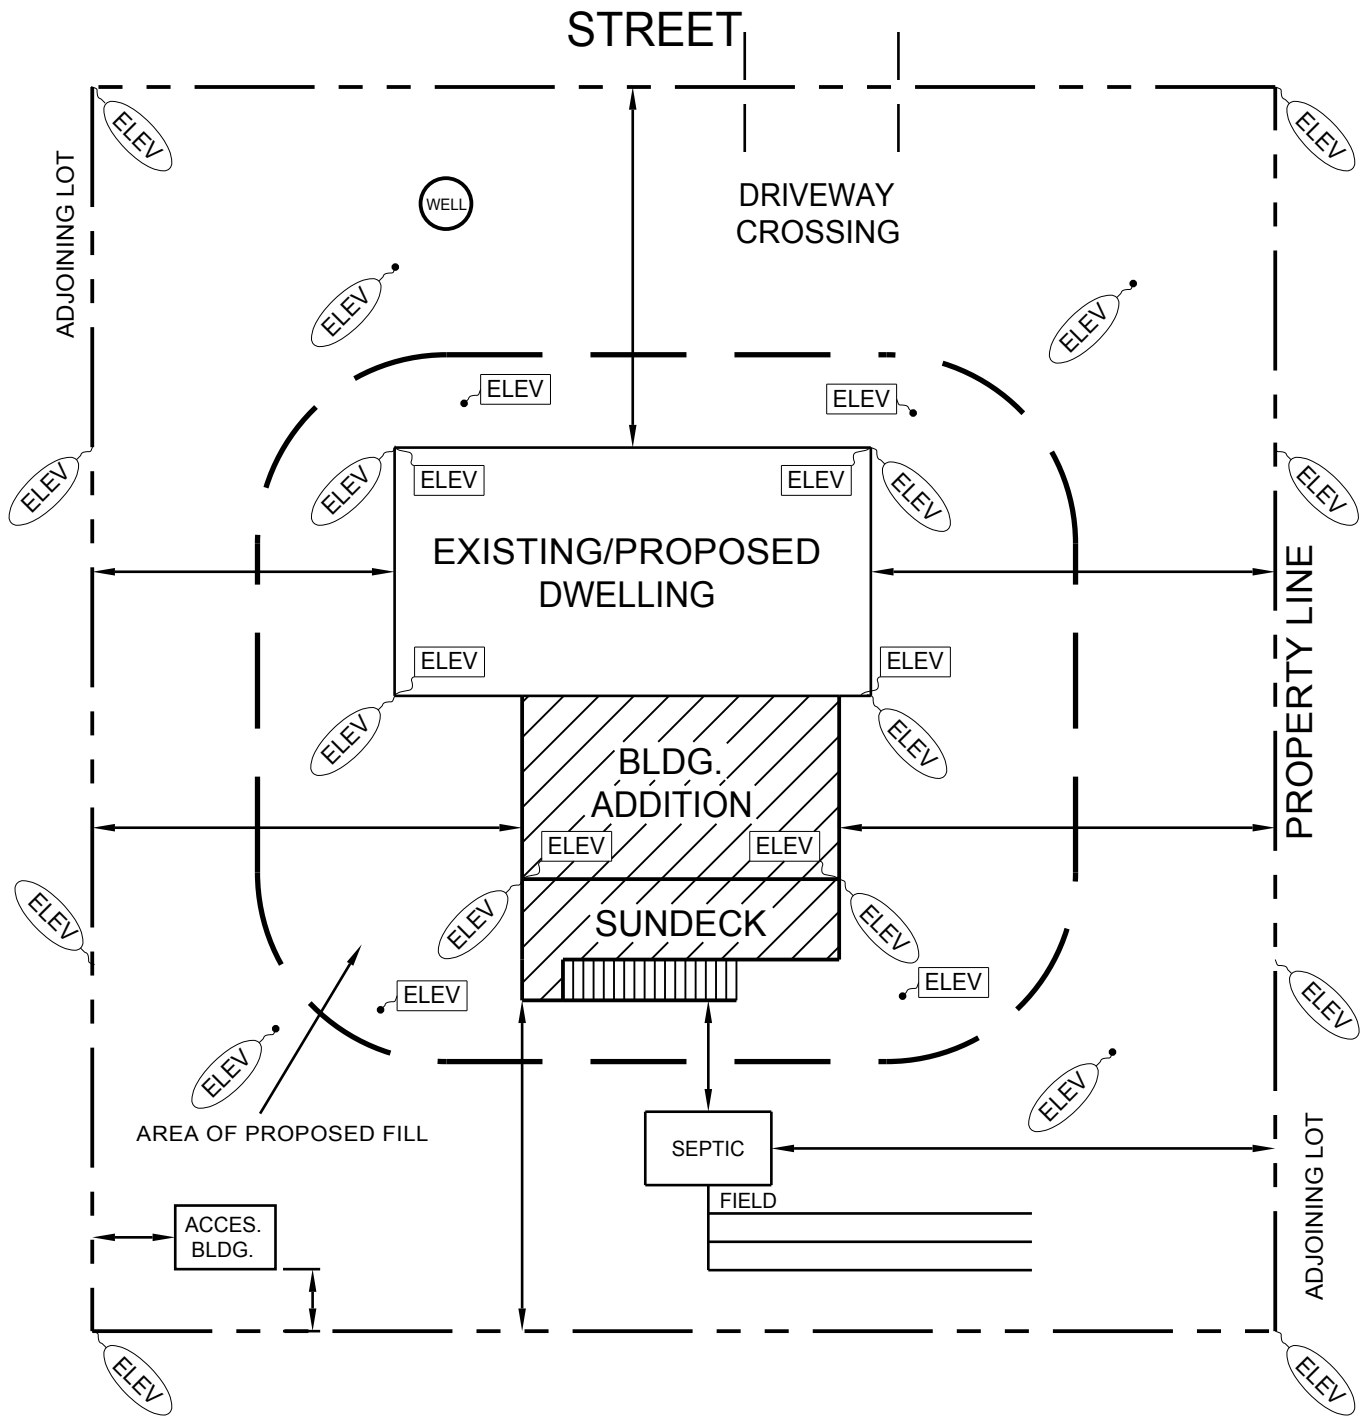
STREET

ADJOINING LOT

ELEV

ELEV

WELL

DRIVEWAY CROSSING

ELEV

ELEV

ELEV

ELEV

ELEV

ELEV

ELEV

ELEV

ELEV

EXISTING/PROPOSED DWELLING

PROPERTY LINE

ELEV

ELEV

ELEV

ELEV

ELEV

BLDG. ADDITION

ELEV

ELEV

ELEV

ELEV

SUNDECK

ELEV

ELEV

ELEV

ELEV

ELEV

ELEV

ELEV

AREA OF PROPOSED FILL

SEPTIC

ADJOINING LOT

FIELD

ACCES. BLDG.

ELEV

ELEV